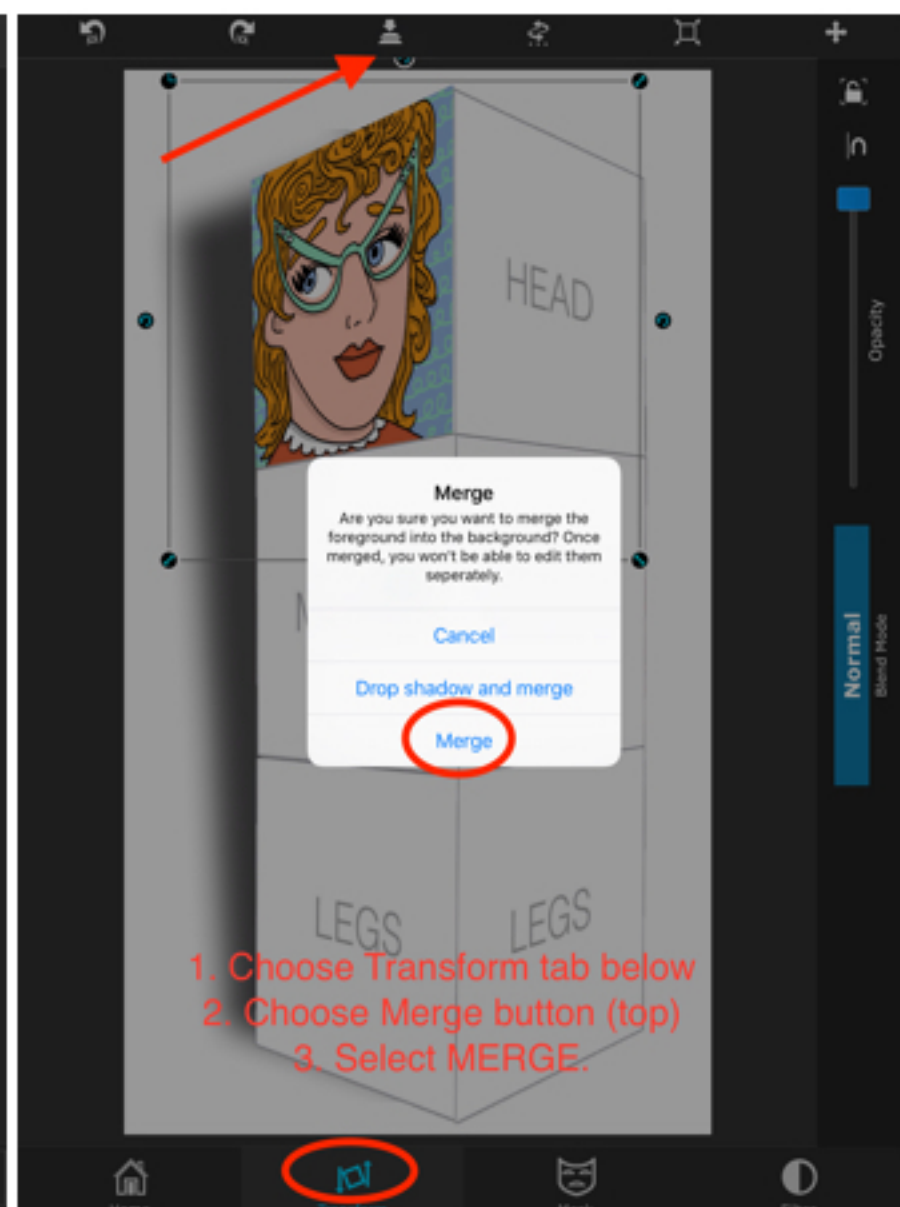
HEAD

Merge

Are you sure you want to merge the foreground into the background? Once merged, you won't be able to edit them seperately.

Cancel

Drop shadow and merge

Merge

Opacity

Normal

Blend Mode

LEGS LEGS

1. Choose Transform tab below
2. Choose Merge button (top)
3. Select MERGE.